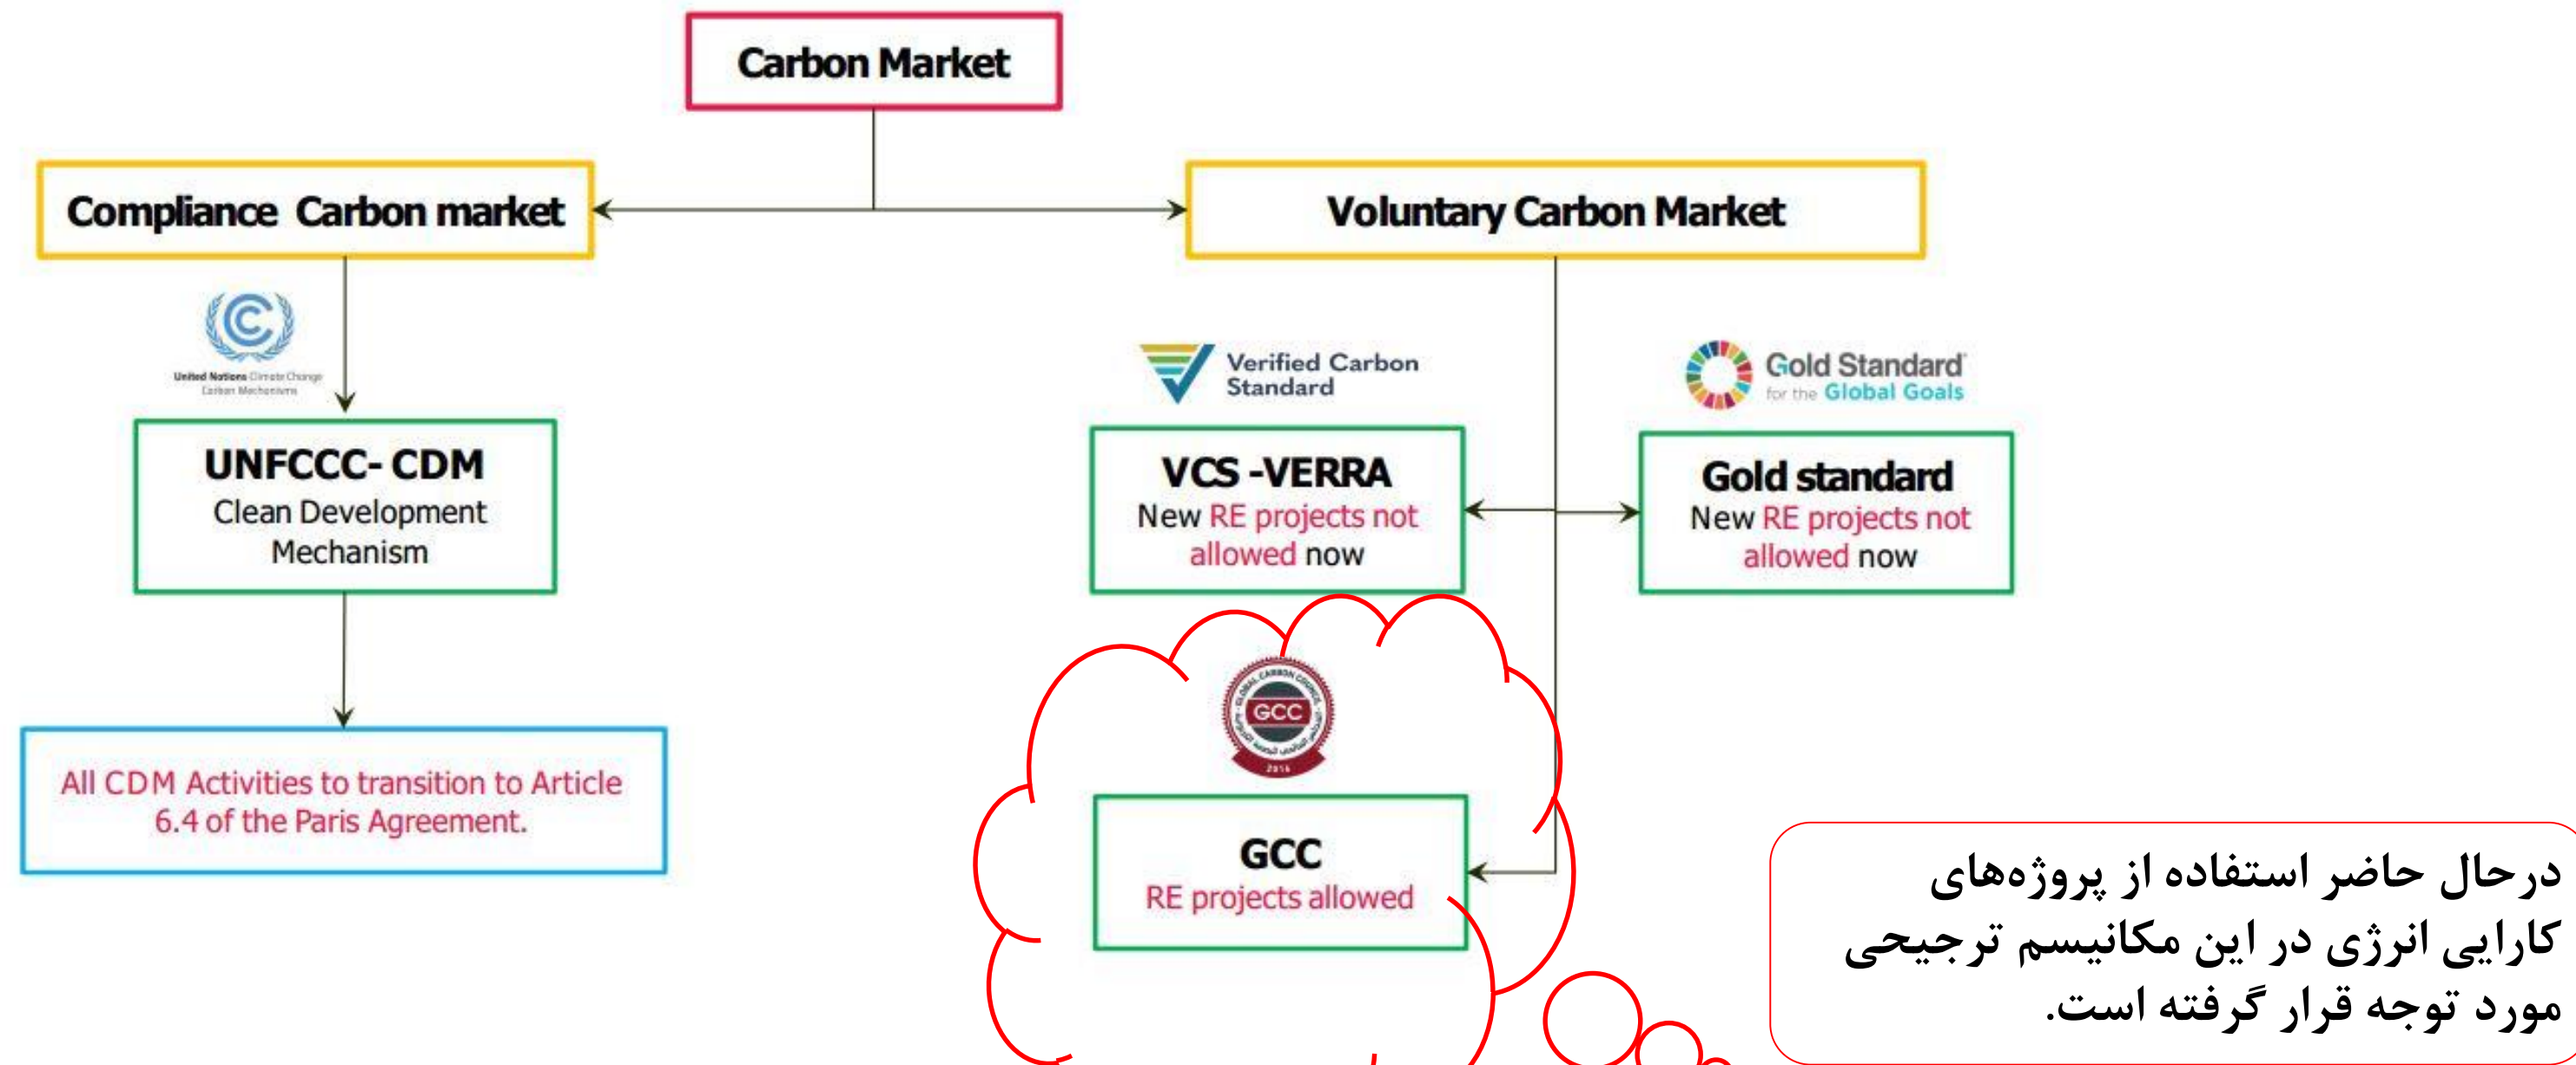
Carbon Market

Compliance Carbon market

Voluntary Carbon Market

United Nations Climate Change
Carbon Mechanisms

UNFCCC- CDM
Clean Development Mechanism

All CDM Activities to transition to Article 6.4 of the Paris Agreement.

Verified Carbon Standard

VCS -VERRA
New RE projects not allowed now

Gold Standard for the Global Goals

Gold standard
New RE projects not allowed now

GLOBAL CARBON COUNCIL
GCC
2016

GCC
RE projects allowed

درحال حاضر استفاده از پروژه‌های کارایی انرژی در این مکانیسم ترجیحی مورد توجه قرار گرفته است.